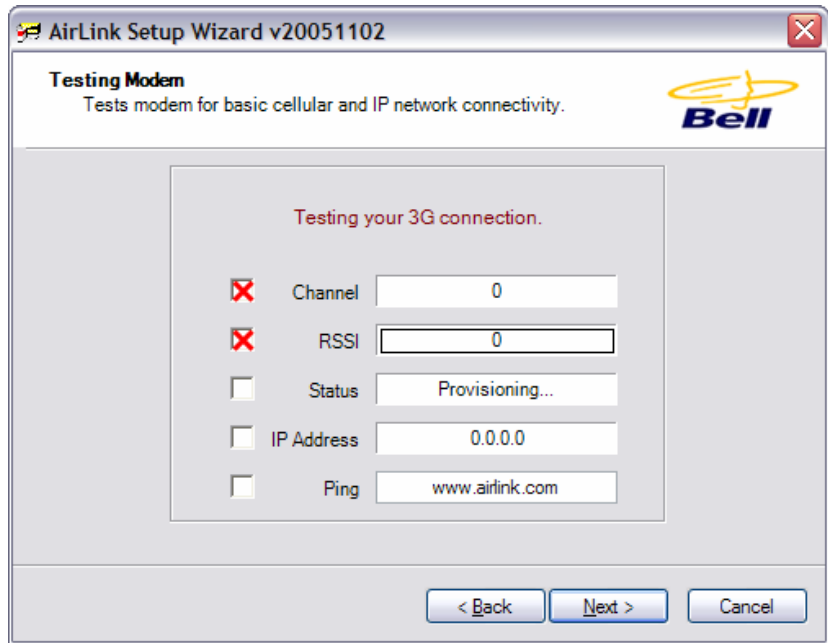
AirLink Setup Wizard v20051102

Testing Modem
Tests modem for basic cellular and IP network connectivity.

Bell

Testing your 3G connection.

Channel 0

RSSI 0

Status Provisioning...

IP Address 0.0.0.0

Ping www.airlink.com

< Back Next > Cancel